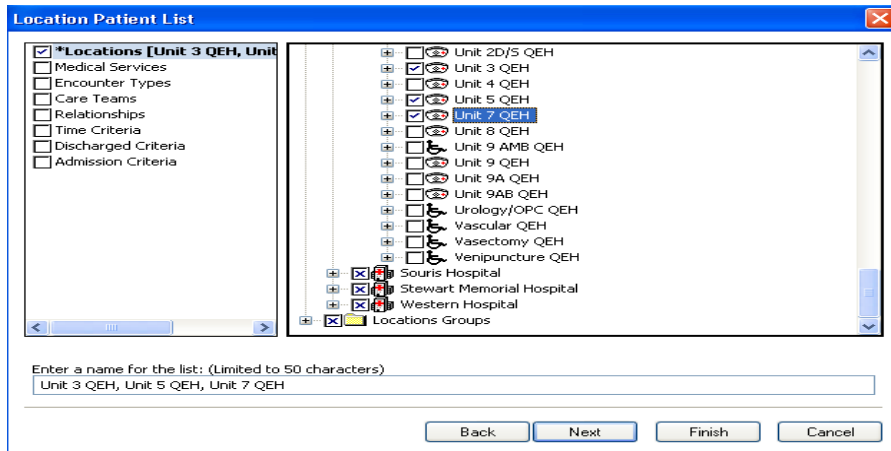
Location Patient List

*Locations [Unit 3 QEH, Unit
Medical Services
Encounter Types
Care Teams
Relationships
Time Criteria
Discharged Criteria
Admission Criteria

Unit 2D/S QEH
Unit 3 QEH
Unit 4 QEH
Unit 5 QEH
Unit 7 QEH
Unit 8 QEH
Unit 9 AMB QEH
Unit 9 QEH
Unit 9A QEH
Unit 9AB QEH
Urology/OPC QEH
Vascular QEH
Vasectomy QEH
Venipuncture QEH
Souris Hospital
Stewart Memorial Hospital
Western Hospital
Locations Groups

Enter a name for the list: (Limited to 50 characters)
Unit 3 QEH, Unit 5 QEH, Unit 7 QEH

Back
Next
Finish
Cancel